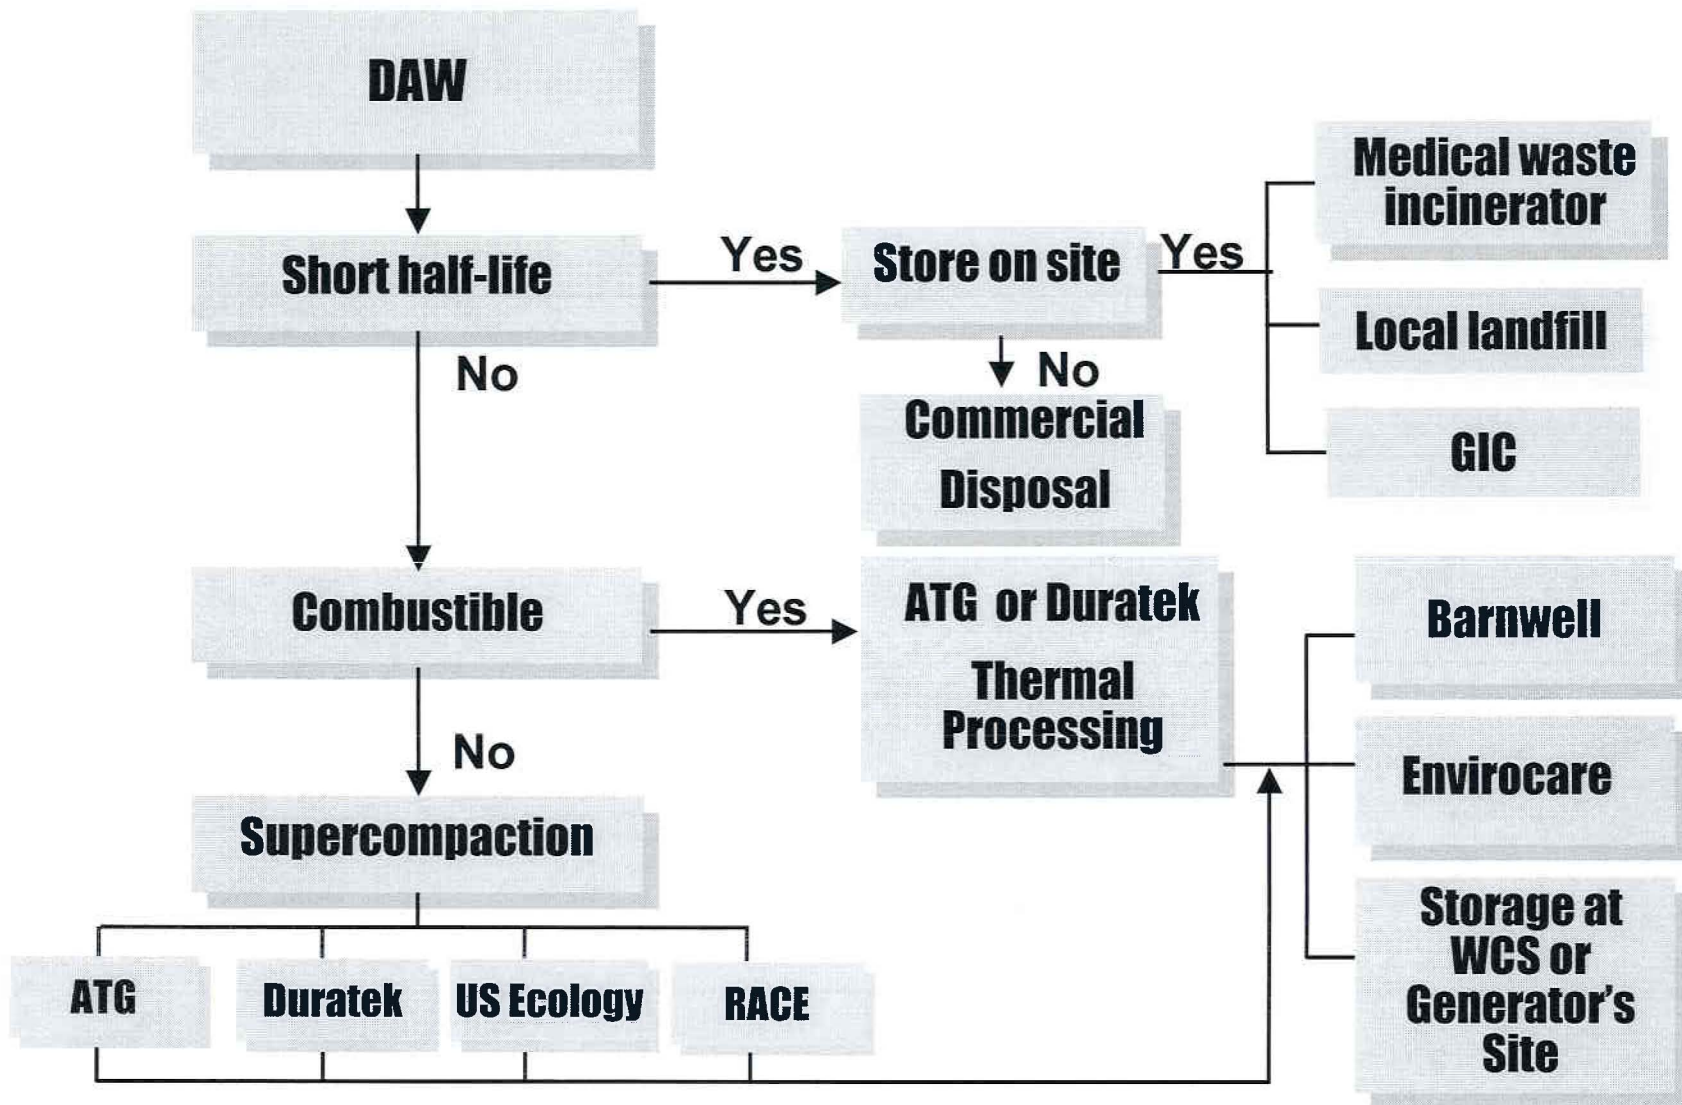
DAW

Short half-life

Yes

Store on site

Yes

Medical waste incinerator

Local landfill

GIC

No

No

Commercial Disposal

Combustible

Yes

ATG or Duratek Thermal Processing

No

Supercompaction

ATG

Duratek

US Ecology

RACE

Barnwell

Envirocare

Storage at WCS or Generator's Site